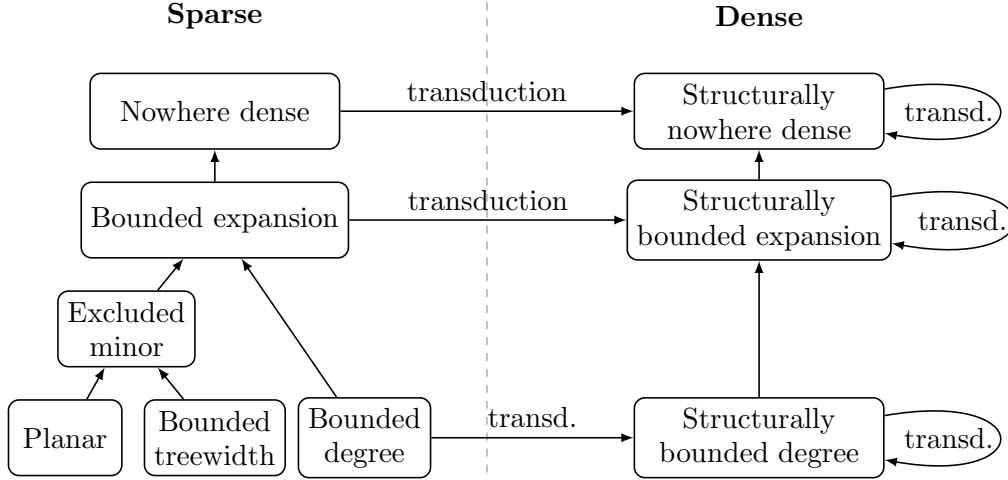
Sparse

Dense

Nowhere dense

transduction

Structurally nowhere dense

transd.

Bounded expansion

transduction

Structurally bounded expansion

transd.

Excluded minor

Planar

Bounded treewidth

Bounded degree

transd.

Structurally bounded degree

transd.